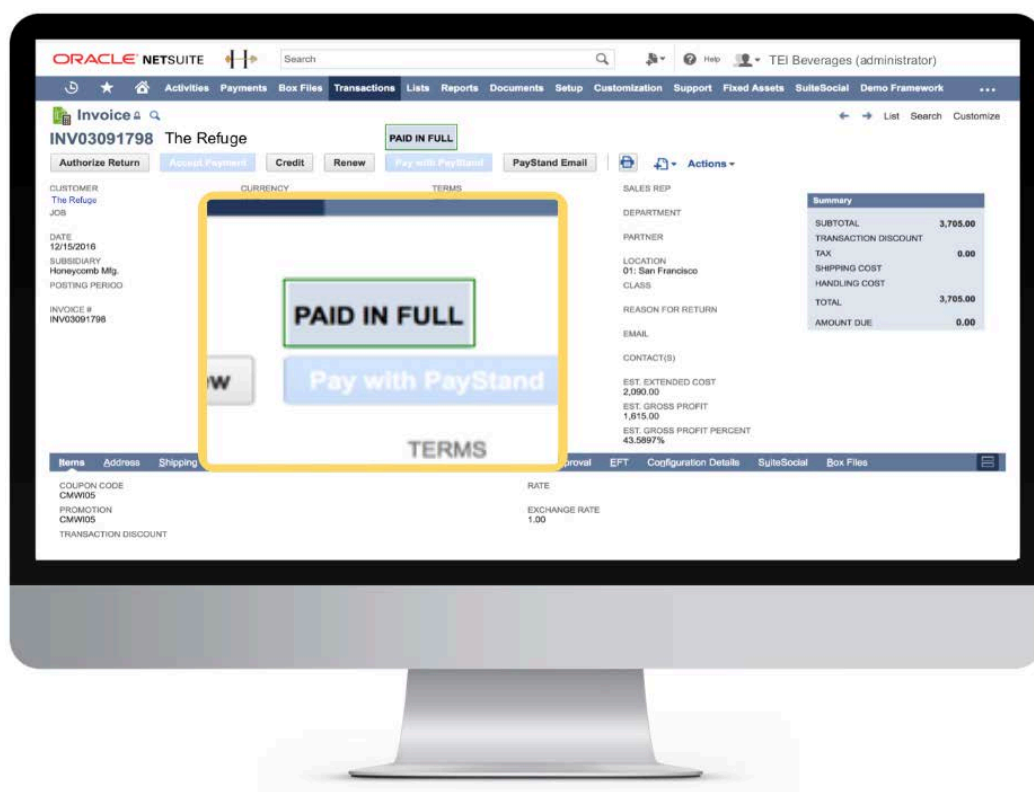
ORACLE NETSUITE

Search

Help TEI Beverages (administrator)

Activities Payments Box Files Transactions Lists Reports Documents Setup Customization Support Fixed Assets SuiteSocial Demo Framework ...

Invoice

List Search Customize

INV03091798 The Refuge

PAID IN FULL

Authorize Return Accept Payment Credit Renew Pay with PayStand PayStand Email Actions

CUSTOMER
The Refuge
JOB

CURRENCY

TERMS

DATE
12/15/2016
SUBSIDIARY
Honeycomb Mfg.
POSTING PERIOD

INVOICE #
INV03091798

PAID IN FULL

w

Pay with PayStand

TERMS

SALES REP

DEPARTMENT

PARTNER

LOCATION
01: San Francisco
CLASS

REASON FOR RETURN

EMAIL

CONTACT(S)

EST. EXTENDED COST
2,090.00
EST. GROSS PROFIT
1,615.00
EST. GROSS PROFIT PERCENT
43.5897%

Summary

| | |
|---|---|
| SUBTOTAL | 3,705.00 |
| TRANSACTION DISCOUNT | |
| TAX | 0.00 |
| SHIPPING COST | |
| HANDLING COST | |
| TOTAL | 3,705.00 |
| AMOUNT DUE | 0.00 |

Items Address Shipping proval EFT Configuration Details SuiteSocial Box Files

COUPON CODE
CMWI05
PROMOTION
CMWI05
TRANSACTION DISCOUNT

RATE

EXCHANGE RATE
1.00